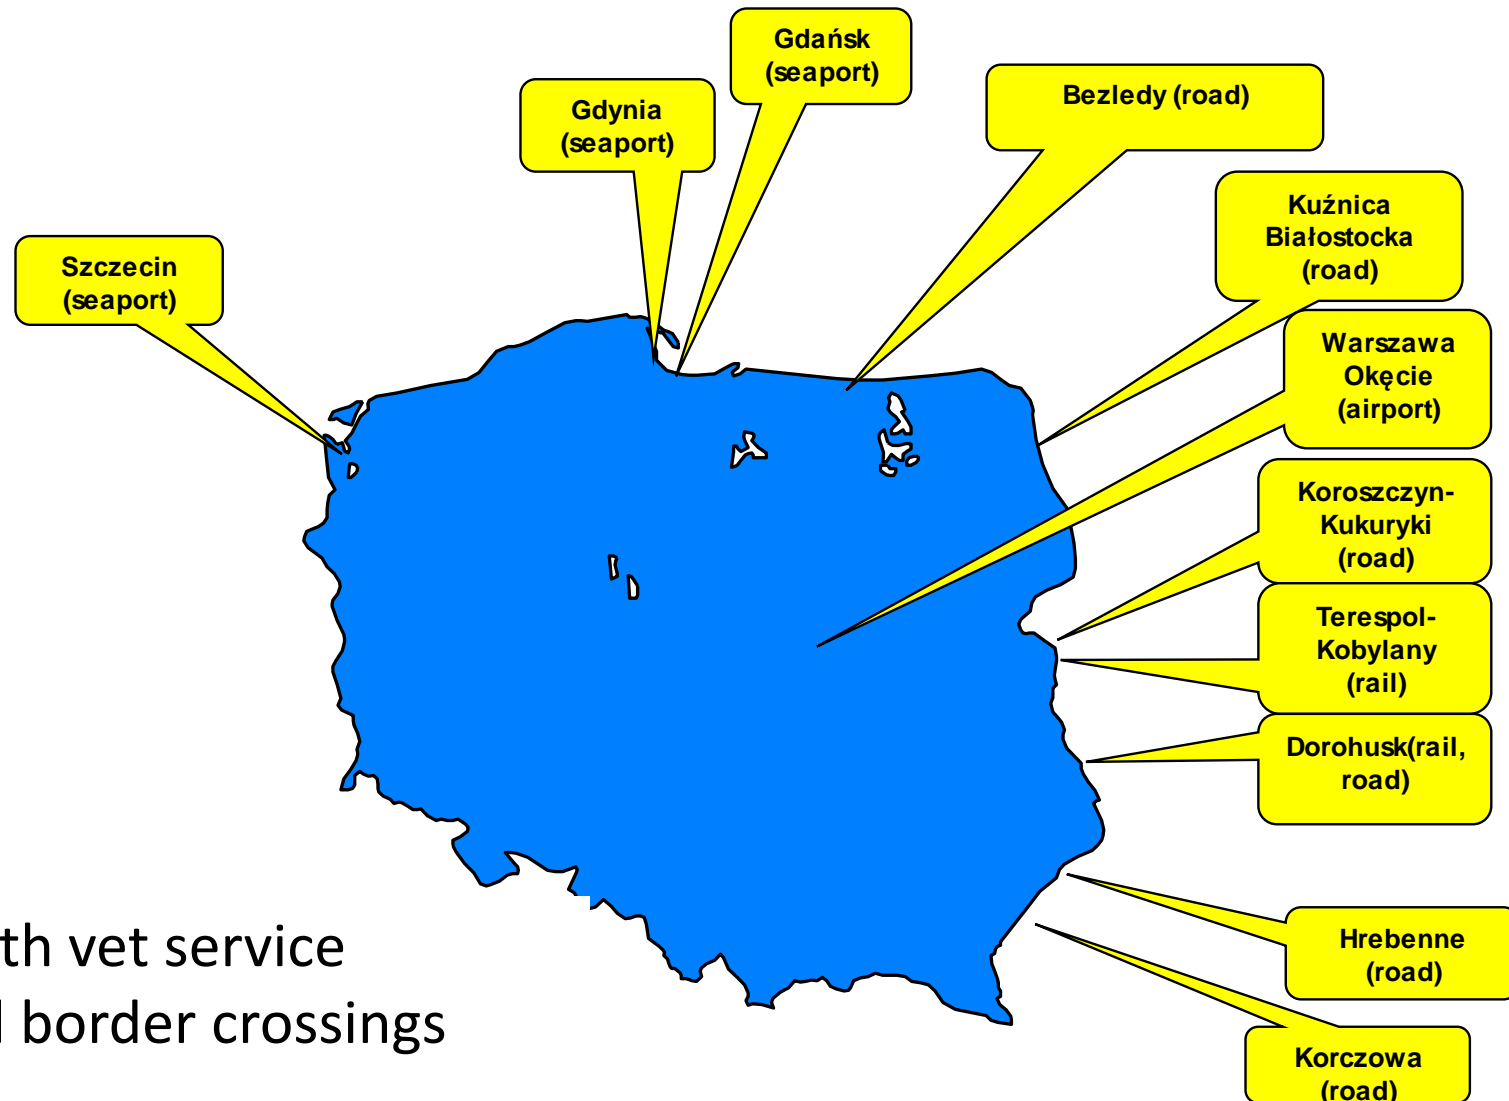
Gdańsk (seaport)

Gdynia (seaport)

Bezledy (road)

Kuźnica Białostocka (road)

Szczecin (seaport)

Warszawa Okęcie (airport)

Koroszczyn-Kukuryki (road)

Terespol-Kobylany (rail)

Dorohusk(rail, road)

th vet service
l border crossings

Hrebenne (road)

Korczowa (road)